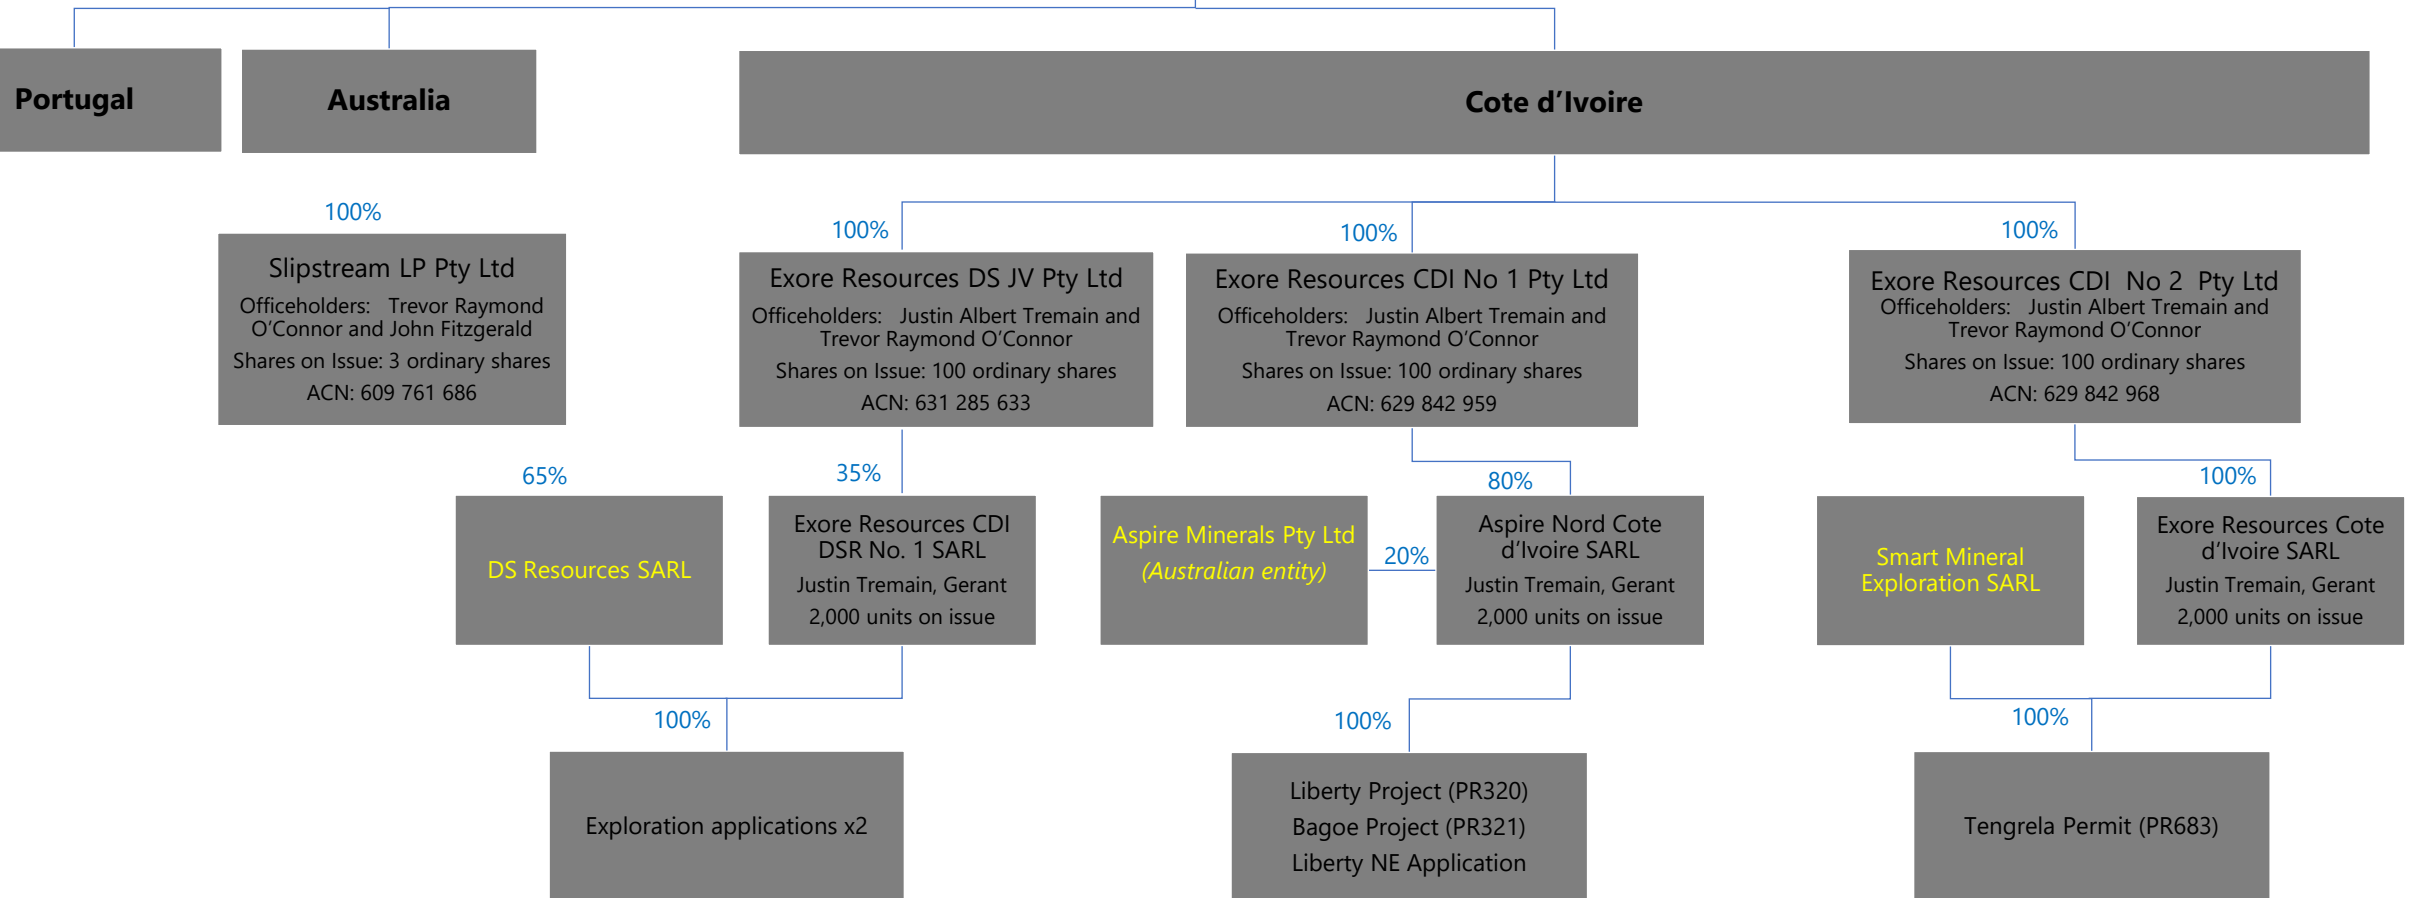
Portugal

Australia

Cote d'Ivoire

100%

Slipstream LP Pty Ltd
Officeholders: Trevor Raymond O'Connor and John Fitzgerald
Shares on Issue: 3 ordinary shares
ACN: 609 761 686

100%

Exore Resources DS JV Pty Ltd
Officeholders: Justin Albert Tremain and Trevor Raymond O'Connor
Shares on Issue: 100 ordinary shares
ACN: 631 285 633

100%

Exore Resources CDI No 1 Pty Ltd
Officeholders: Justin Albert Tremain and Trevor Raymond O'Connor
Shares on Issue: 100 ordinary shares
ACN: 629 842 959

100%

Exore Resources CDI No 2 Pty Ltd
Officeholders: Justin Albert Tremain and Trevor Raymond O'Connor
Shares on Issue: 100 ordinary shares
ACN: 629 842 968

65%

DS Resources SARL

35%

Exore Resources CDI DSR No. 1 SARL
Justin Tremain, Gerant
2,000 units on issue

Aspire Minerals Pty Ltd
(Australian entity)

20%

80%

Aspire Nord Cote d'Ivoire SARL
Justin Tremain, Gerant
2,000 units on issue

Smart Mineral Exploration SARL

100%

Exore Resources Cote d'Ivoire SARL
Justin Tremain, Gerant
2,000 units on issue

100%

Exploration applications x2

100%

Liberty Project (PR320)
Bagoe Project (PR321)
Liberty NE Application

100%

Tengrela Permit (PR683)